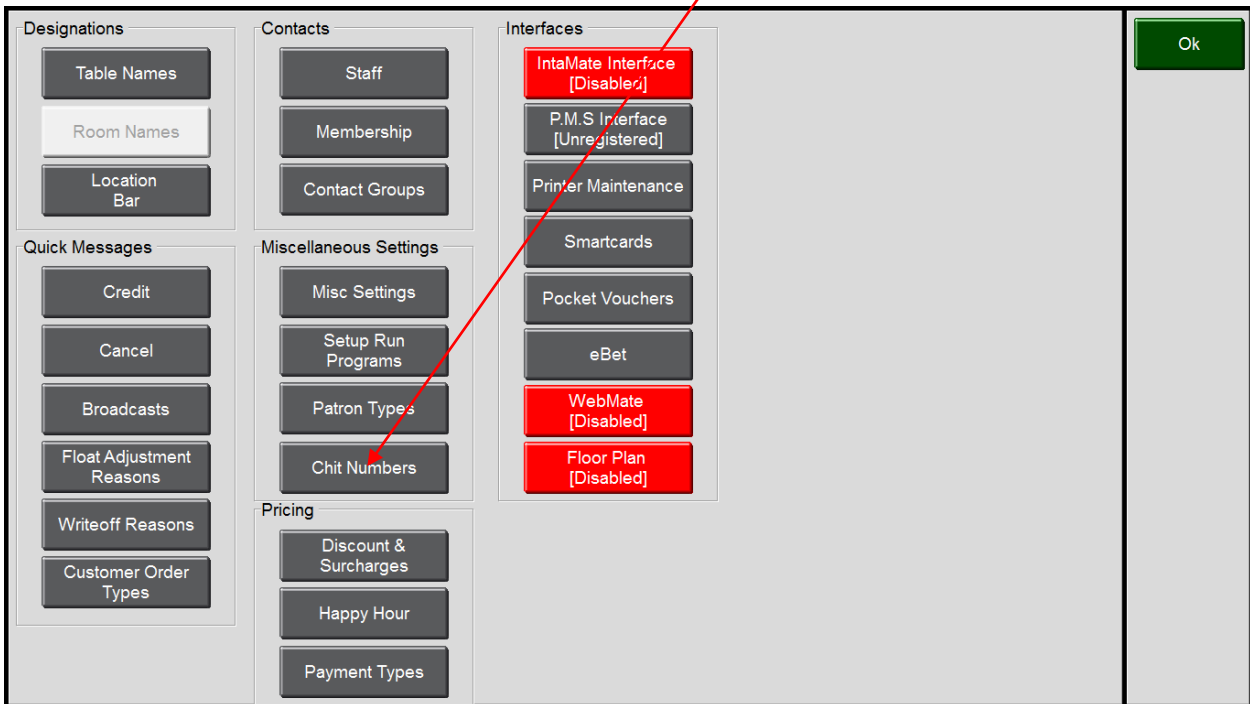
Designations
Table Names
Room Names
Location Bar

Quick Messages
Credit
Cancel
Broadcasts
Float Adjustment Reasons
Writeoff Reasons
Customer Order Types

Contacts
Staff
Membership
Contact Groups

Miscellaneous Settings
Misc Settings
Setup Run Programs
Patron Types
Chit Numbers

Pricing
Discount & Surcharges
Happy Hour
Payment Types

Interfaces
IntaMate Interface [Disabled]
P.M.S Interface [Unregistered]
Printer Maintenance
Smartcards
Pocket Vouchers
eBet
WebMate [Disabled]
Floor Plan [Disabled]

Ok